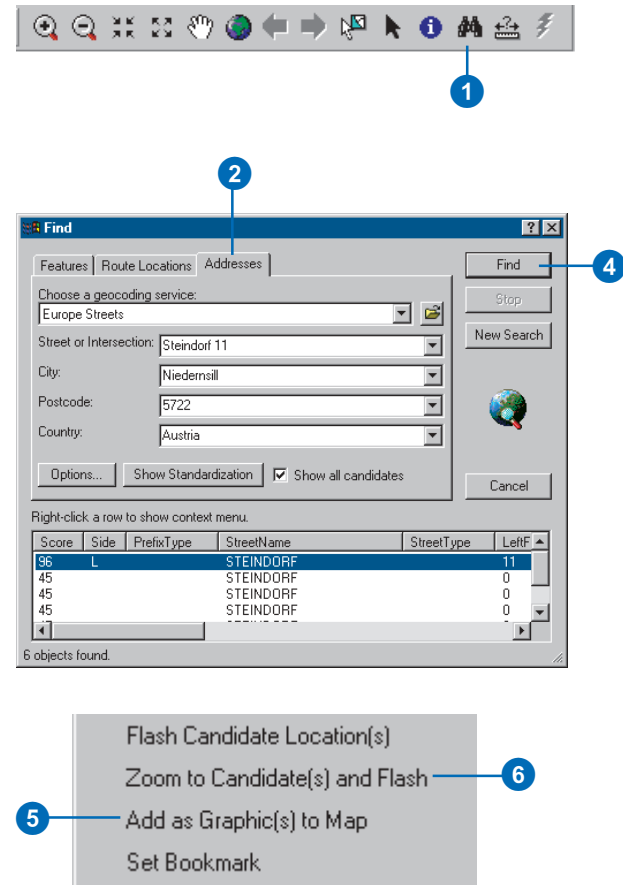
1

2

Find

? X

Features | Route Locations | Addresses

Choose a geocoding service:

Europe Streets

Street or Intersection: Steindorf 11

City: Niedernsill

Postcode: 5722

Country: Austria

Options... | Show Standardization | Show all candidates

Find

Stop

New Search

Cancel

4

Right-click a row to show context menu.

| Score | Side | PrefixType | StreetName | StreetType | LeftF |
|---|---|---|---|---|---|
| 96 | L | | STEINDORF | | 11 |
| 45 | | | STEINDORF | | 0 |
| 45 | | | STEINDORF | | 0 |
| 45 | | | STEINDORF | | 0 |

6 objects found.

Flash Candidate Location(s)

Zoom to Candidate(s) and Flash

6

5

Add as Graphic(s) to Map

Set Bookmark